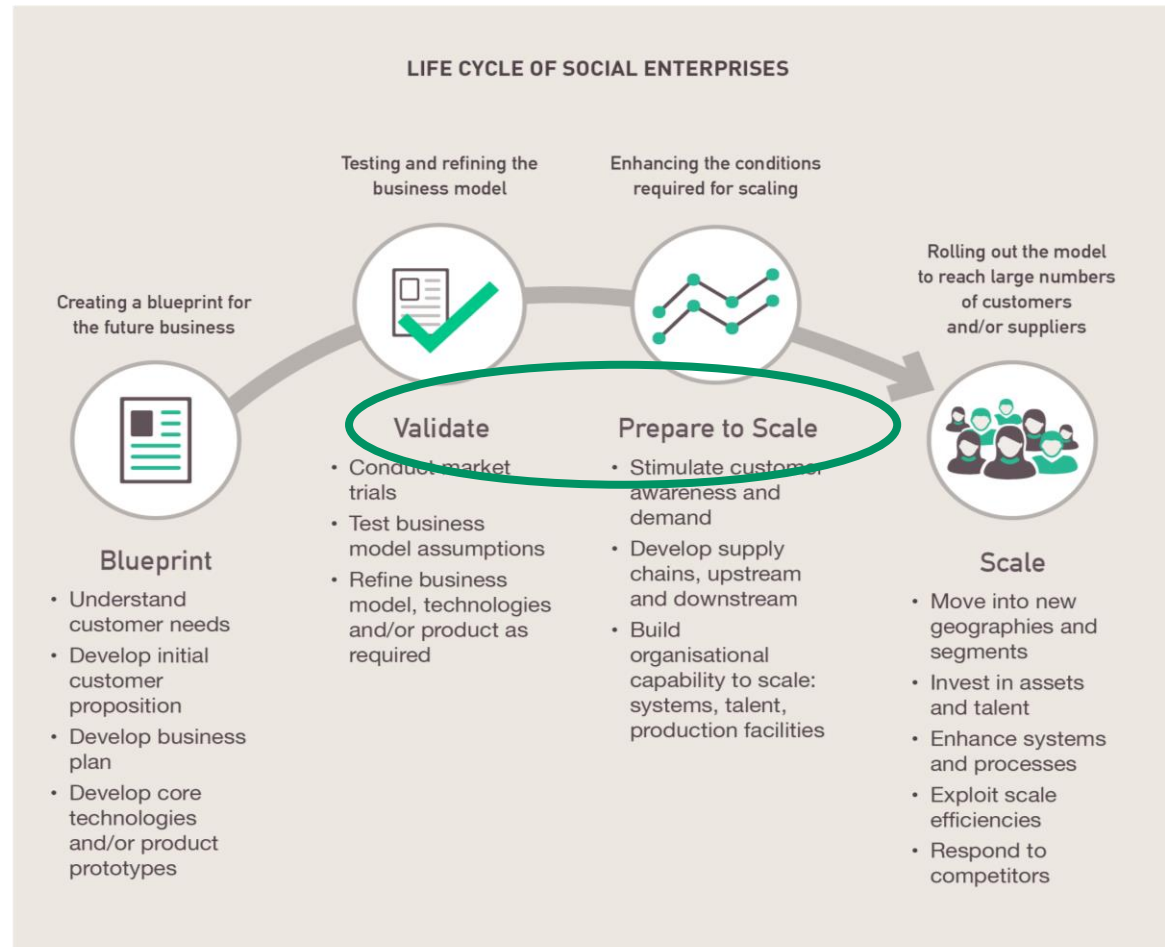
LIFE CYCLE OF SOCIAL ENTERPRISES

Creating a blueprint for the future business

Testing and refining the business model

Enhancing the conditions required for scaling

Rolling out the model to reach large numbers of customers and/or suppliers

Blueprint
• Understand customer needs
• Develop initial customer proposition
• Develop business plan
• Develop core technologies and/or product prototypes

Validate
• Conduct market trials
• Test business model assumptions
• Refine business model, technologies and/or product as required

Prepare to Scale
• Stimulate customer awareness and demand
• Develop supply chains, upstream and downstream
• Build organisational capability to scale: systems, talent, production facilities

Scale
• Move into new geographies and segments
• Invest in assets and talent
• Enhance systems and processes
• Exploit scale efficiencies
• Respond to competitors